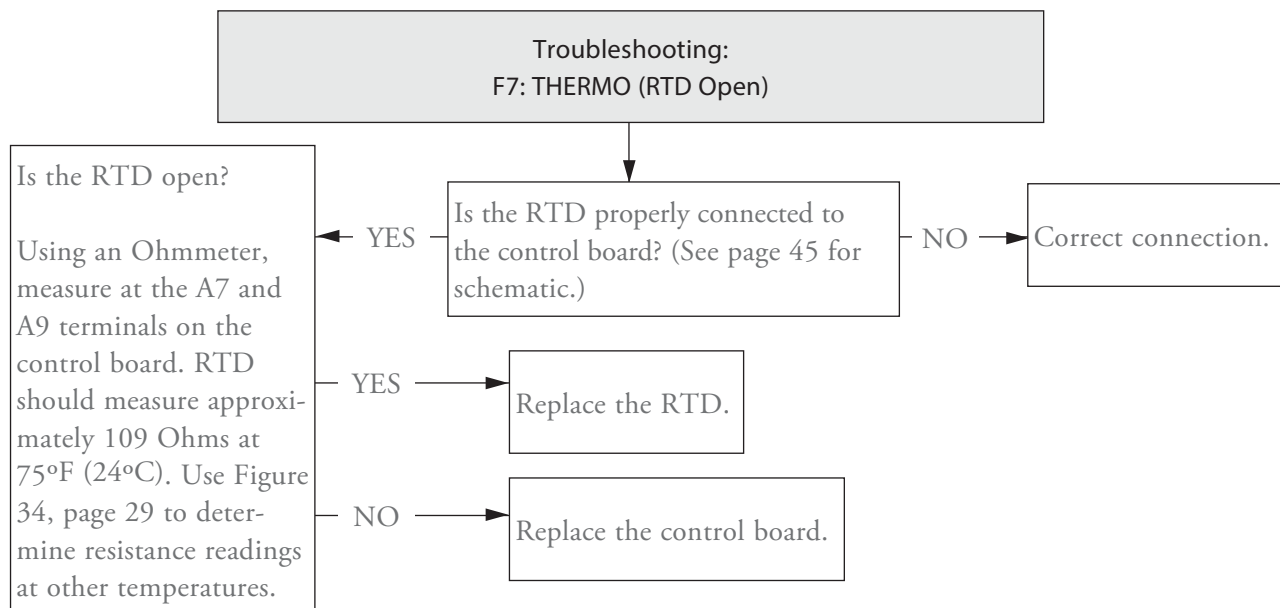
Troubleshooting:
F7: THERMO (RTD Open)

Is the RTD properly connected to the control board? (See page 45 for schematic.)

NO

Correct connection.

YES

Is the RTD open?

Using an Ohmmeter, measure at the A7 and A9 terminals on the control board. RTD should measure approximately 109 Ohms at 75ºF (24ºC). Use Figure 34, page 29 to determine resistance readings at other temperatures.

YES

Replace the RTD.

NO

Replace the control board.